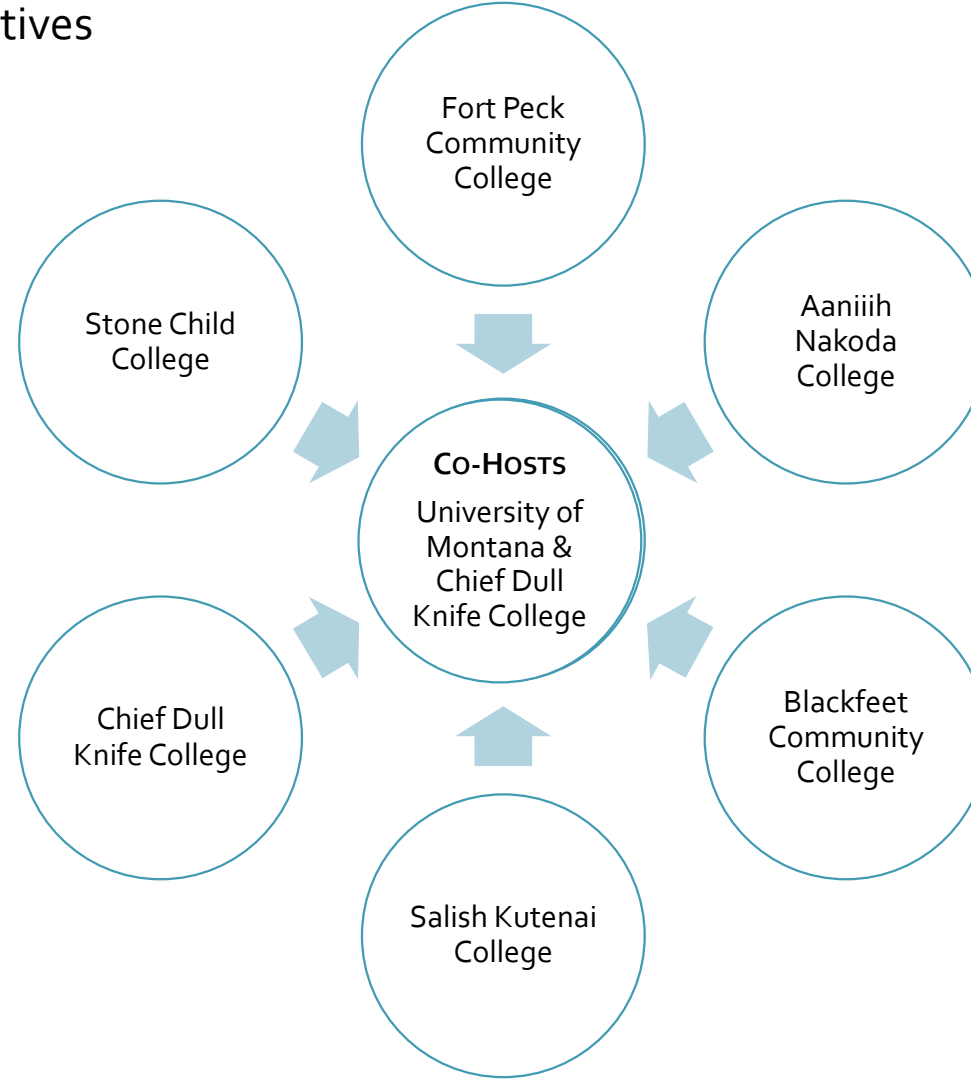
tives

Fort Peck Community College

Stone Child College

Aaniiih Nakoda College

CO-HOSTS

University of Montana & Chief Dull Knife College

Chief Dull Knife College

Blackfeet Community College

Salish Kutenai College